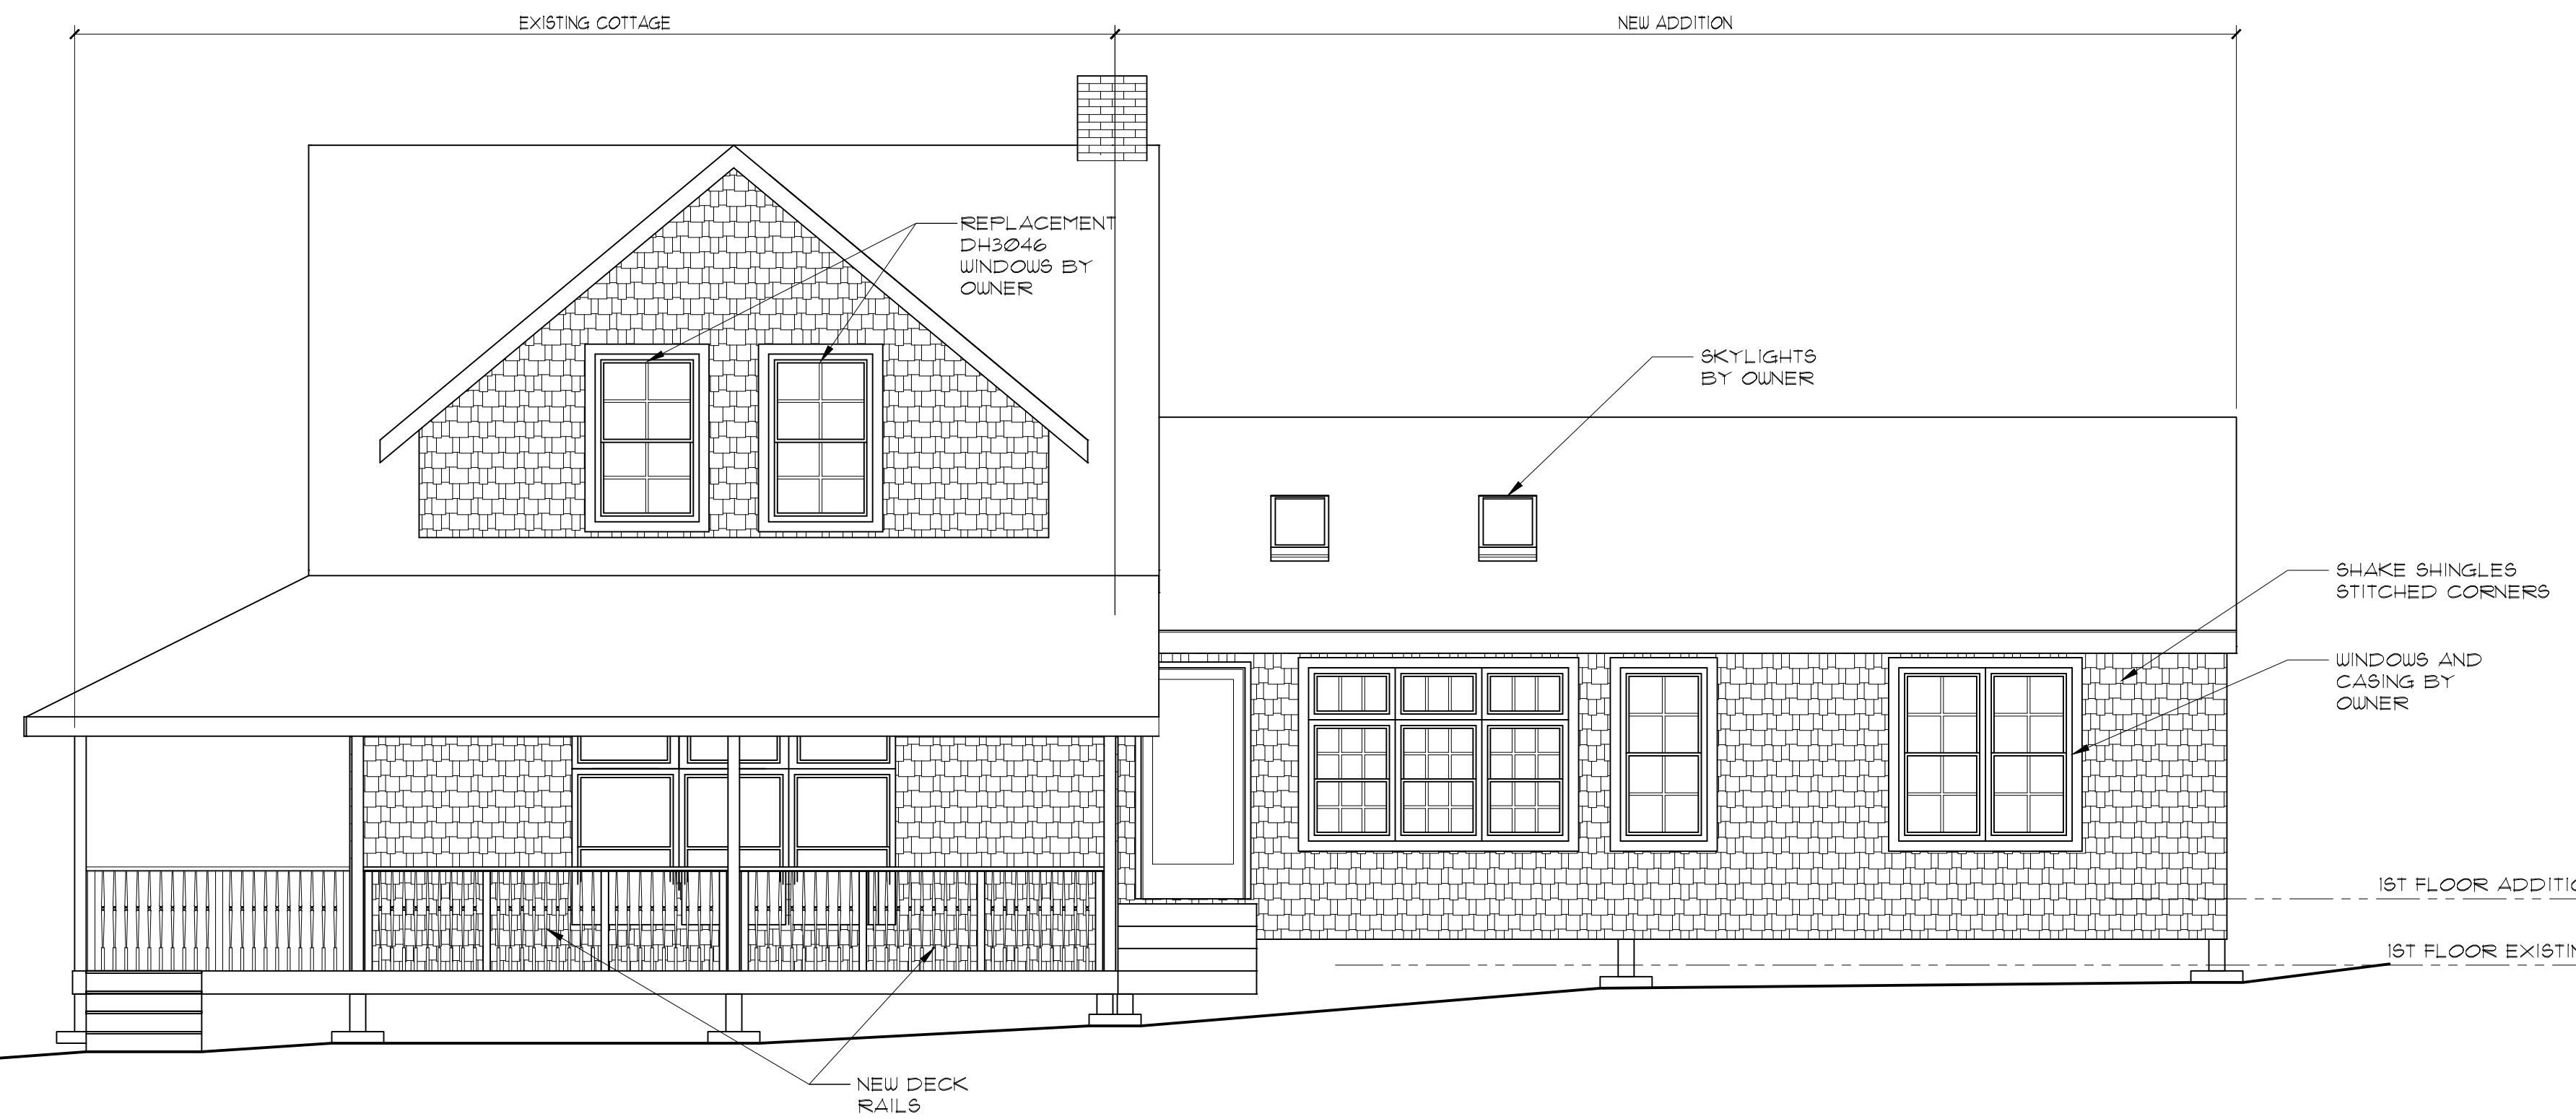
EXISTING COTTAGE

NEW ADDITION

REPLACEMENT DH3046 WINDOWS BY OWNER

SKYLIGHTS BY OWNER

SHAKE SHINGLES STITCHED CORNERS

WINDOWS AND CASING BY OWNER

1ST FLOOR ADDITI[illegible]

1ST FLOOR EXISTIN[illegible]

NEW DECK RAILS